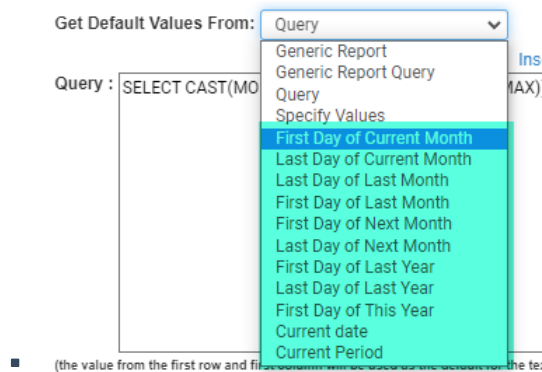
Get Default Values From: Query

Generic Report
Generic Report Query
Query
Specify Values
First Day of Current Month
Last Day of Current Month
Last Day of Last Month
First Day of Last Month
First Day of Next Month
Last Day of Next Month
First Day of Last Year
Last Day of Last Year
First Day of This Year
Current date
Current Period

Ins

Query : SELECT CAST(MO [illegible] MAX)

(the value from the first row and fi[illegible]